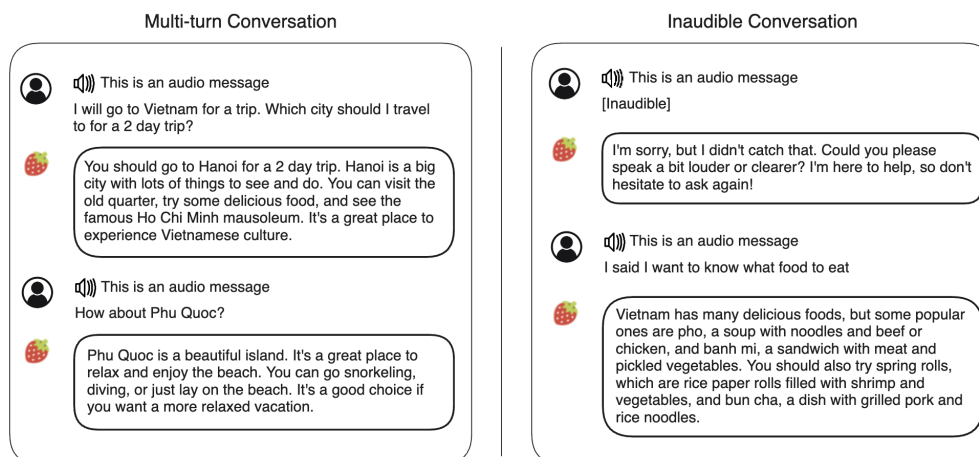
Multi-turn Conversation

This is an audio message

I will go to Vietnam for a trip. Which city should I travel to for a 2 day trip?

You should go to Hanoi for a 2 day trip. Hanoi is a big city with lots of things to see and do. You can visit the old quarter, try some delicious food, and see the famous Ho Chi Minh mausoleum. It's a great place to experience Vietnamese culture.

This is an audio message

How about Phu Quoc?

Phu Quoc is a beautiful island. It's a great place to relax and enjoy the beach. You can go snorkeling, diving, or just lay on the beach. It's a good choice if you want a more relaxed vacation.

Inaudible Conversation

This is an audio message

[Inaudible]

I'm sorry, but I didn't catch that. Could you please speak a bit louder or clearer? I'm here to help, so don't hesitate to ask again!

This is an audio message

I said I want to know what food to eat

Vietnam has many delicious foods, but some popular ones are pho, a soup with noodles and beef or chicken, and banh mi, a sandwich with meat and pickled vegetables. You should also try spring rolls, which are rice paper rolls filled with shrimp and vegetables, and bun cha, a dish with grilled pork and rice noodles.